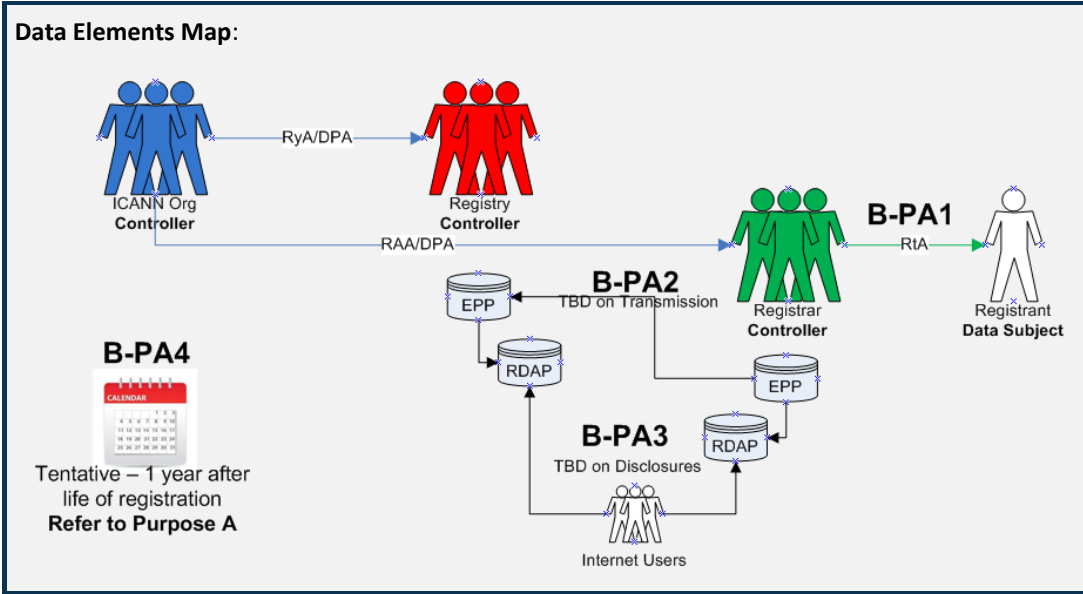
Data Elements Map:

RyA/DPA

ICANN Org
Controller

Registry
Controller

RAA/DPA

B-PA1

RtA

Registrar
Controller

Registrant
Data Subject

B-PA2
TBD on Transmission

EPP

RDAP

EPP

RDAP

B-PA3
TBD on Disclosures

Internet Users

B-PA4

CALENDAR

Tentative – 1 year after life of registration
Refer to Purpose A